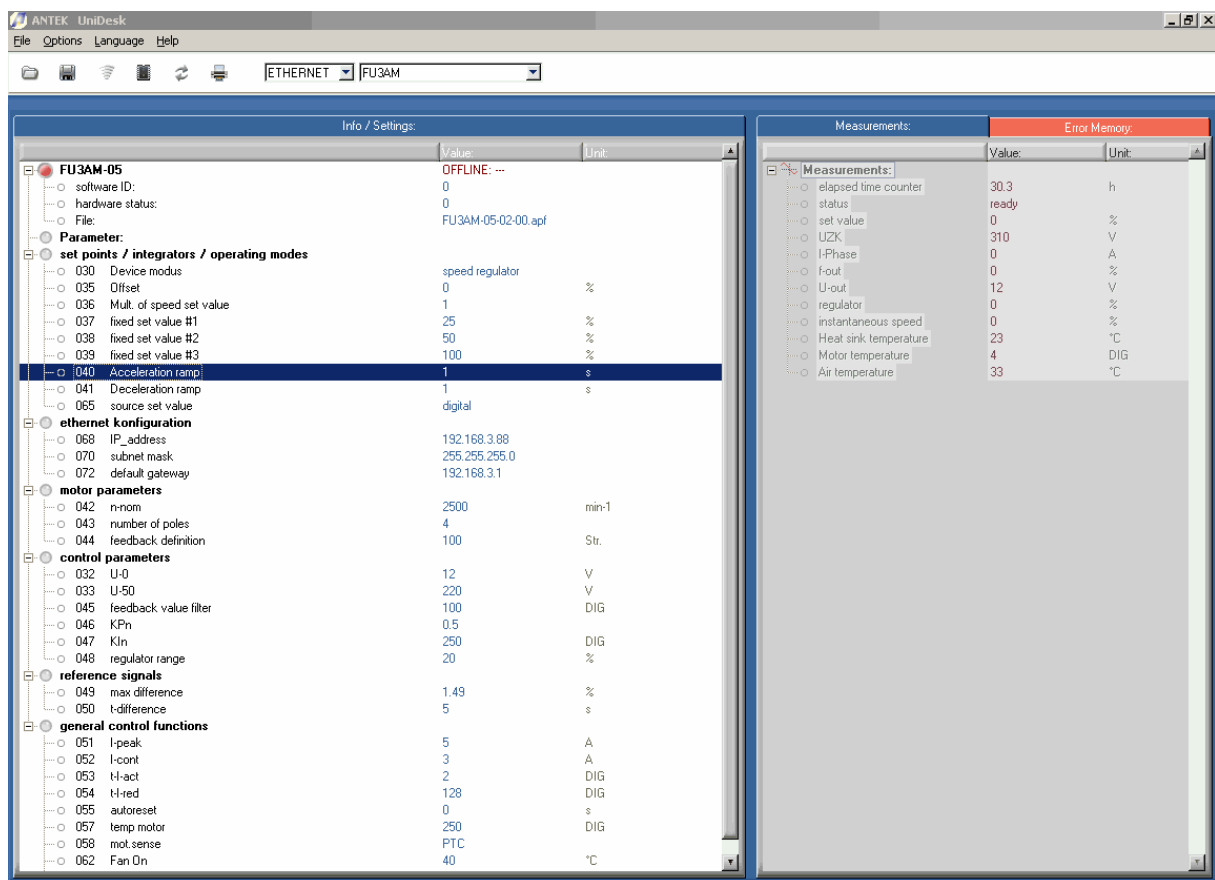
ANTEK UniDesk
File Options Language Help
ETHERNET FU3AM

Info / Settings:

| | Value: | Unit: |
|---|---|---|
| FU3AM-05 | OFFLINE: --- | |
| software ID: | 0 | |
| hardware status: | 0 | |
| File: | FU3AM-05-02-00.apf | |
| Parameter: | | |
| set points / integrators / operating modes | | |
| 030 Device modus | speed regulator | |
| 035 Offset | 0 | % |
| 036 Mult. of speed set value | 1 | |
| 037 fixed set value #1 | 25 | % |
| 038 fixed set value #2 | 50 | % |
| 039 fixed set value #3 | 100 | % |
| 040 Acceleration ramp | 1 | s |
| 041 Deceleration ramp | 1 | s |
| 065 source set value | digital | |
| ethernet konfiguration | | |
| 068 IP_address | 192.168.3.88 | |
| 070 subnet mask | 255.255.255.0 | |
| 072 default gateway | 192.168.3.1 | |
| motor parameters | | |
| 042 n-nom | 2500 | min-1 |
| 043 number of poles | 4 | |
| 044 feedback definition | 100 | Str. |
| control parameters | | |
| 032 U-0 | 12 | V |
| 033 U-50 | 220 | V |
| 045 feedback value filter | 100 | DIG |
| 046 KPn | 0.5 | |
| 047 KIn | 250 | DIG |
| 048 regulator range | 20 | % |
| reference signals | | |
| 049 max difference | 1.49 | % |
| 050 t-difference | 5 | s |
| general control functions | | |
| 051 I-peak | 5 | A |
| 052 I-cont | 3 | A |
| 053 t-I-act | 2 | DIG |
| 054 t-I-red | 128 | DIG |
| 055 autoreset | 0 | s |
| 057 temp motor | 250 | DIG |
| 058 mot.sense | PTC | |
| 062 Fan On | 40 | °C |

Measurements: Error Memory:

| | Value: | Unit: |
|---|---|---|
| Measurements: | | |
| elapsed time counter | 30.3 | h |
| status | ready | |
| set value | 0 | % |
| UZK | 310 | V |
| I-Phase | 0 | A |
| f-out | 0 | % |
| U-out | 12 | V |
| regulator | 0 | % |
| instantaneous speed | 0 | % |
| Heat sink temperature | 23 | °C |
| Motor temperature | 4 | DIG |
| Air temperature | 33 | °C |